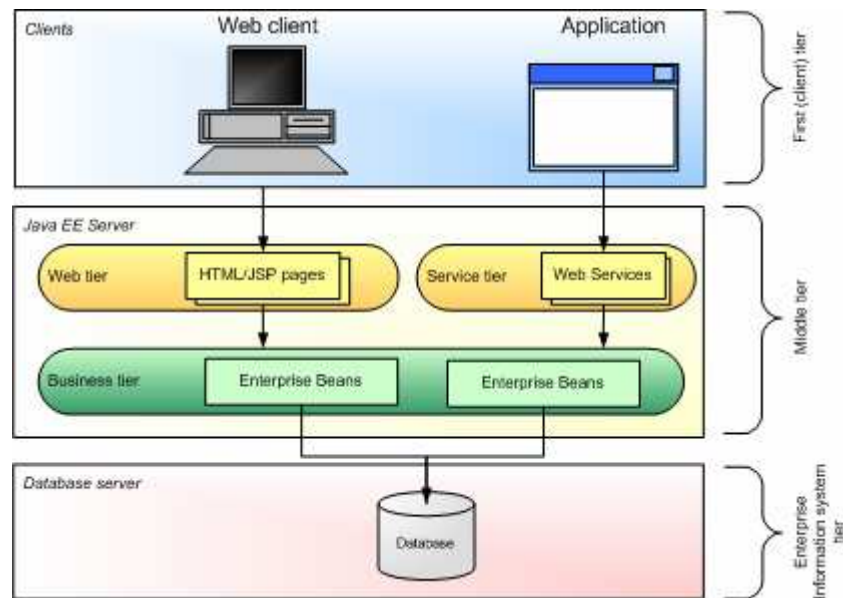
Clients

Web client

Application

First (client) tier

Java EE Server

Web tier

HTML/JSP pages

Service tier

Web Services

Business tier

Enterprise Beans

Enterprise Beans

Middle tier

Database server

Database

Enterprise Information system tier